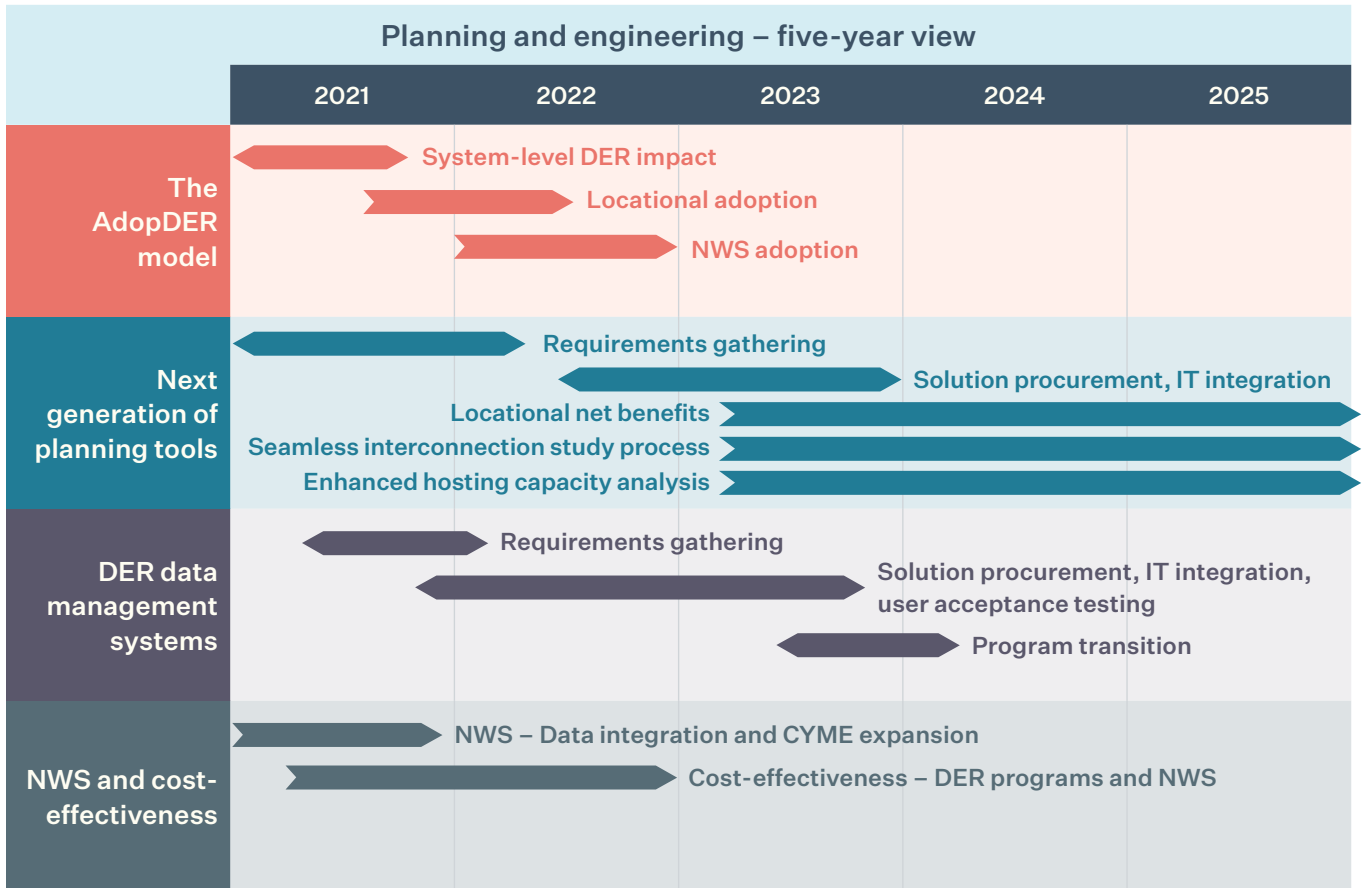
Planning and engineering – five-year view

| | 2021 | 2022 | 2023 | 2024 | 2025 |
|---|---|---|---|---|---|

The AdopDER model

System-level DER impact

Locational adoption

NWS adoption

Next generation of planning tools

Requirements gathering

Solution procurement, IT integration

Locational net benefits

Seamless interconnection study process

Enhanced hosting capacity analysis

DER data management systems

Requirements gathering

Solution procurement, IT integration, user acceptance testing

Program transition

NWS and cost-effectiveness

NWS – Data integration and CYME expansion

Cost-effectiveness – DER programs and NWS